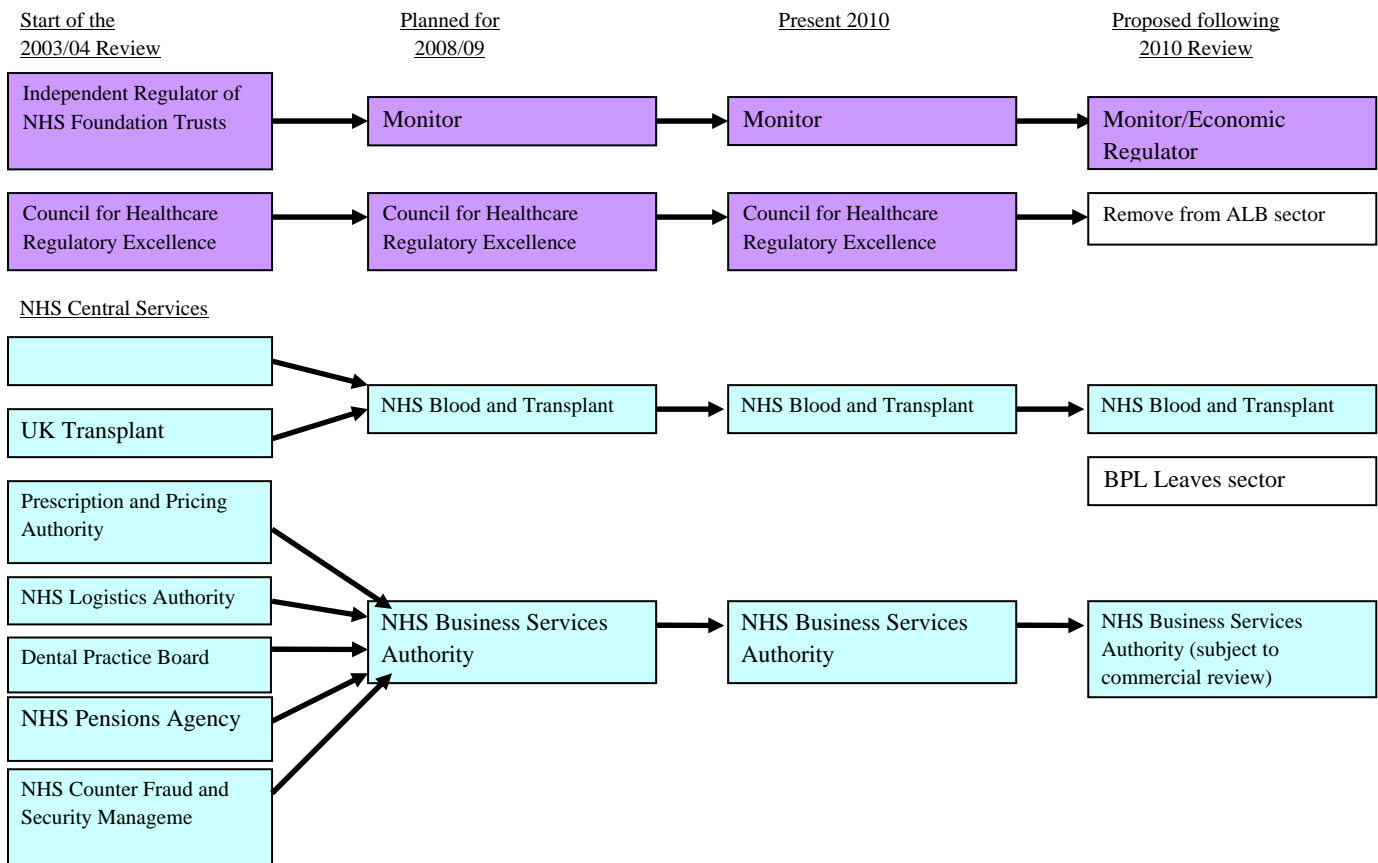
Start of the 2003/04 Review

Planned for 2008/09

Present 2010

Proposed following 2010 Review

Independent Regulator of NHS Foundation Trusts

Monitor

Monitor

Monitor/Economic Regulator

Council for Healthcare Regulatory Excellence

Council for Healthcare Regulatory Excellence

Council for Healthcare Regulatory Excellence

Remove from ALB sector

NHS Central Services

UK Transplant

NHS Blood and Transplant

NHS Blood and Transplant

NHS Blood and Transplant

BPL Leaves sector

Prescription and Pricing Authority

NHS Logistics Authority

Dental Practice Board

NHS Pensions Agency

NHS Counter Fraud and Security Manageme

NHS Business Services Authority

NHS Business Services Authority

NHS Business Services Authority (subject to commercial review)